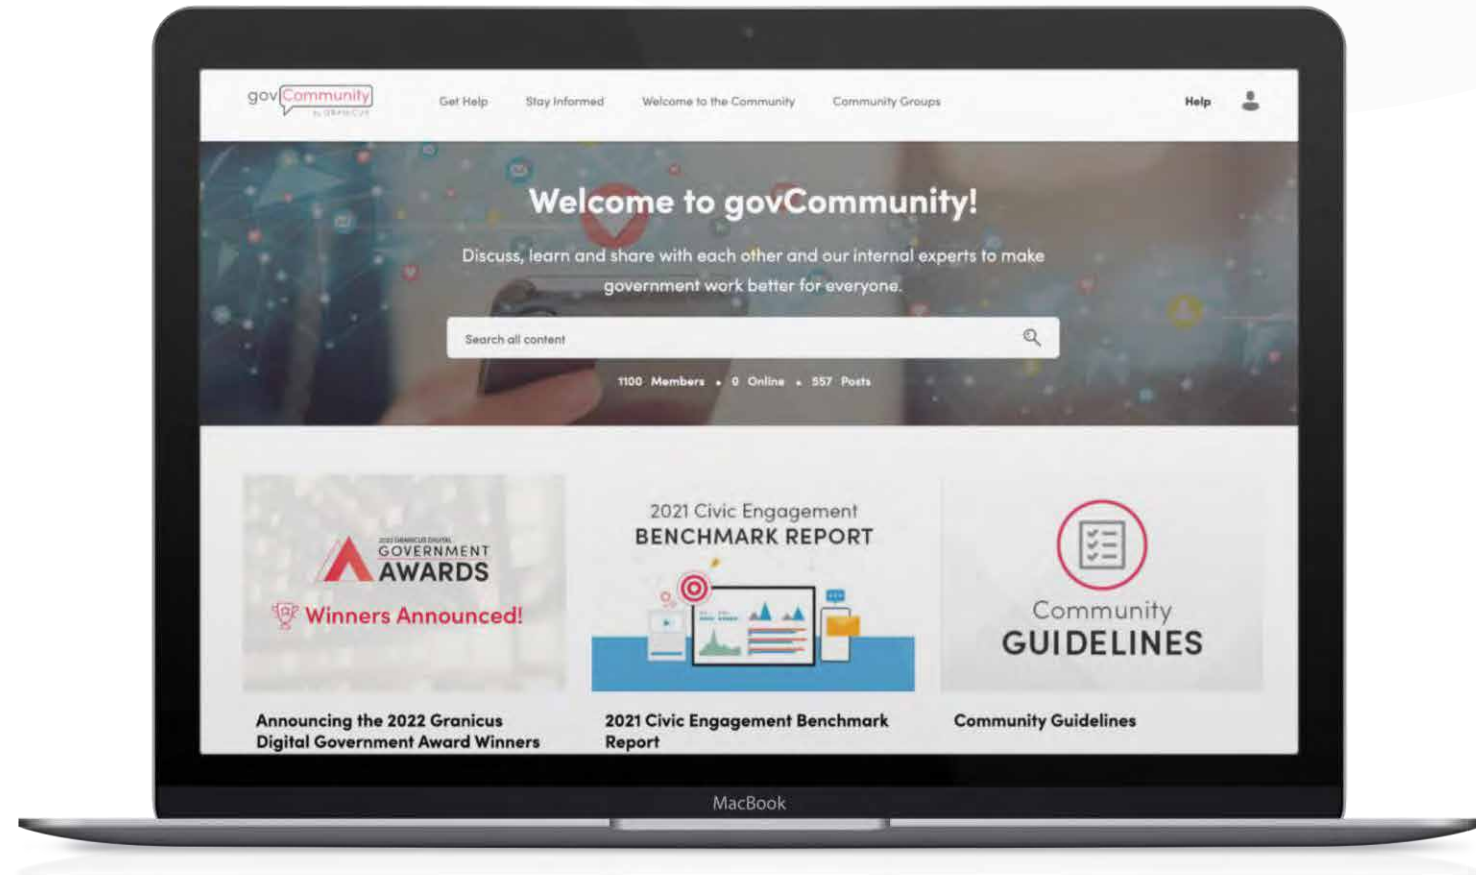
govCommunity by GRANICUS

Get Help Stay Informed Welcome to the Community Community Groups Help

Welcome to govCommunity!

Discuss, learn and share with each other and our internal experts to make government work better for everyone.

Search all content

1100 Members • 0 Online • 557 Posts

2022 GRANICUS DIGITAL GOVERNMENT AWARDS

Winners Announced!

Announcing the 2022 Granicus Digital Government Award Winners

2021 Civic Engagement BENCHMARK REPORT

2021 Civic Engagement Benchmark Report

Community GUIDELINES

Community Guidelines

MacBook